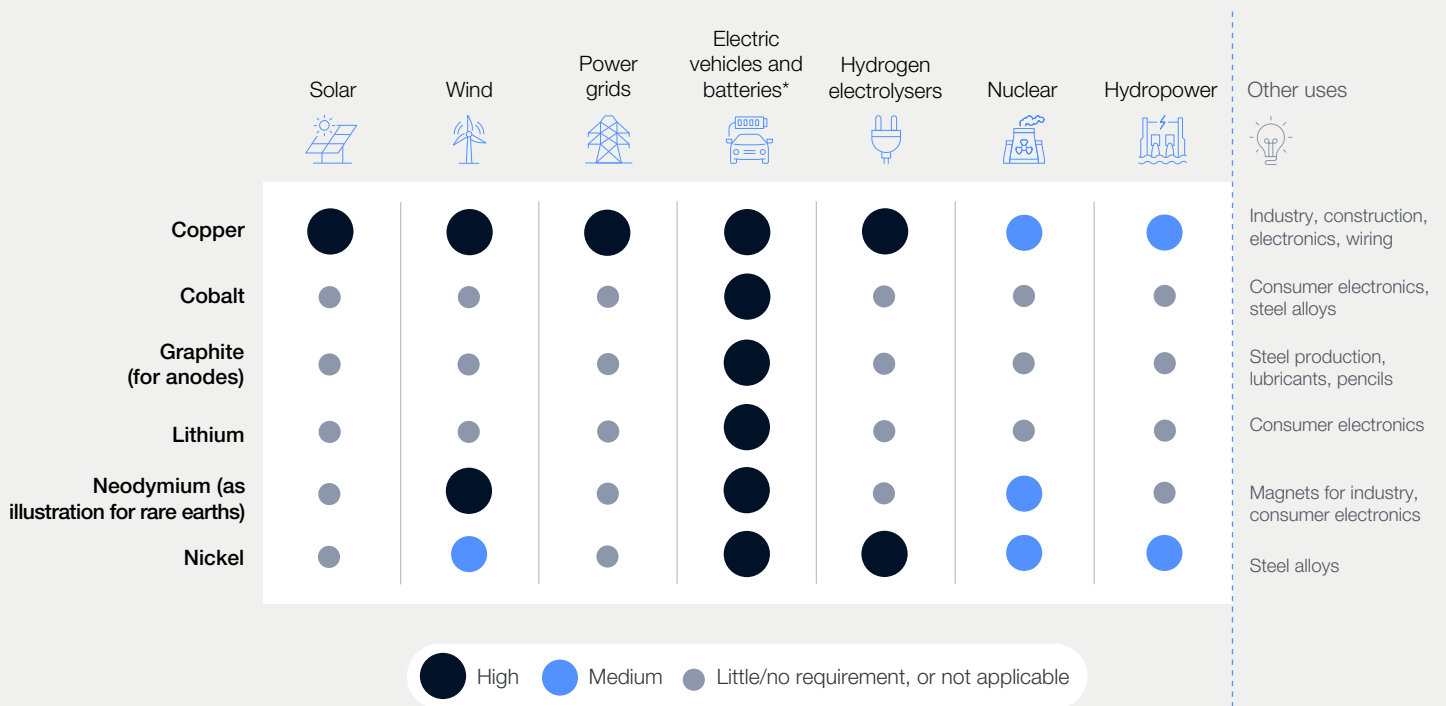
| | Solar | Wind | Power grids | Electric vehicles and batteries* | Hydrogen electrolysers | Nuclear | Hydropower | Other uses |
|---|---|---|---|---|---|---|---|---|
| Copper | High | High | High | High | High | Medium | Medium | Industry, construction, electronics, wiring |
| Cobalt | Little/no requirement, or not applicable | Little/no requirement, or not applicable | Little/no requirement, or not applicable | High | Little/no requirement, or not applicable | Little/no requirement, or not applicable | Little/no requirement, or not applicable | Consumer electronics, steel alloys |
| Graphite (for anodes) | Little/no requirement, or not applicable | Little/no requirement, or not applicable | Little/no requirement, or not applicable | High | Little/no requirement, or not applicable | Little/no requirement, or not applicable | Little/no requirement, or not applicable | Steel production, lubricants, pencils |
| Lithium | Little/no requirement, or not applicable | Little/no requirement, or not applicable | Little/no requirement, or not applicable | High | Little/no requirement, or not applicable | Little/no requirement, or not applicable | Little/no requirement, or not applicable | Consumer electronics |
| Neodymium (as illustration for rare earths) | Little/no requirement, or not applicable | High | Little/no requirement, or not applicable | High | Little/no requirement, or not applicable | Medium | Little/no requirement, or not applicable | Magnets for industry, consumer electronics |
| Nickel | Little/no requirement, or not applicable | Medium | Little/no requirement, or not applicable | High | High | Medium | Medium | Steel alloys |

High Medium Little/no requirement, or not applicable